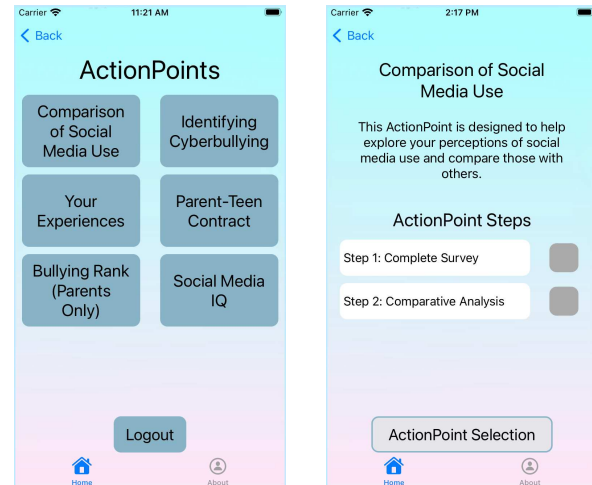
Carrier 11:21 AM

Back

ActionPoints

Comparison of Social Media Use

Identifying Cyberbullying

Your Experiences

Parent-Teen Contract

Bullying Rank (Parents Only)

Social Media IQ

Logout

Home

About

Carrier 2:17 PM

Back

Comparison of Social Media Use

This ActionPoint is designed to help explore your perceptions of social media use and compare those with others.

ActionPoint Steps

Step 1: Complete Survey

Step 2: Comparative Analysis

ActionPoint Selection

Home

About